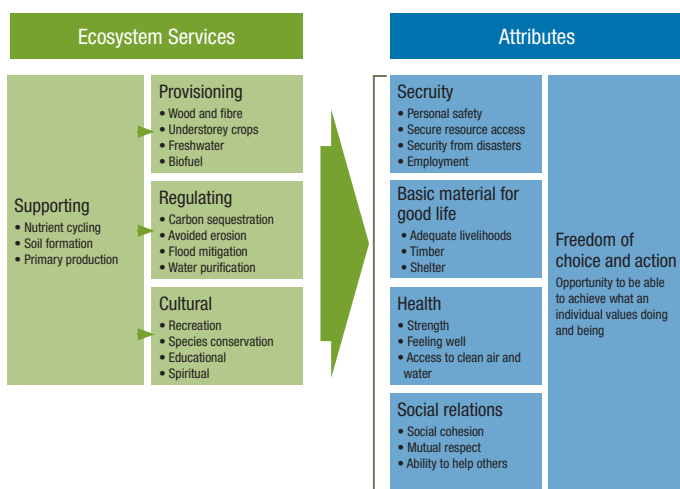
Ecosystem Services

Supporting
• Nutrient cycling
• Soil formation
• Primary production

Provisioning
• Wood and fibre
• Understorey crops
• Freshwater
• Biofuel

Regulating
• Carbon sequestration
• Avoided erosion
• Flood mitigation
• Water purification

Cultural
• Recreation
• Species conservation
• Educational
• Spiritual

Attributes

Security
• Personal safety
• Secure resource access
• Security from disasters
• Employment

Basic material for good life
• Adequate livelihoods
• Timber
• Shelter

Health
• Strength
• Feeling well
• Access to clean air and water

Social relations
• Social cohesion
• Mutual respect
• Ability to help others

Freedom of choice and action
Opportunity to be able to achieve what an individual values doing and being